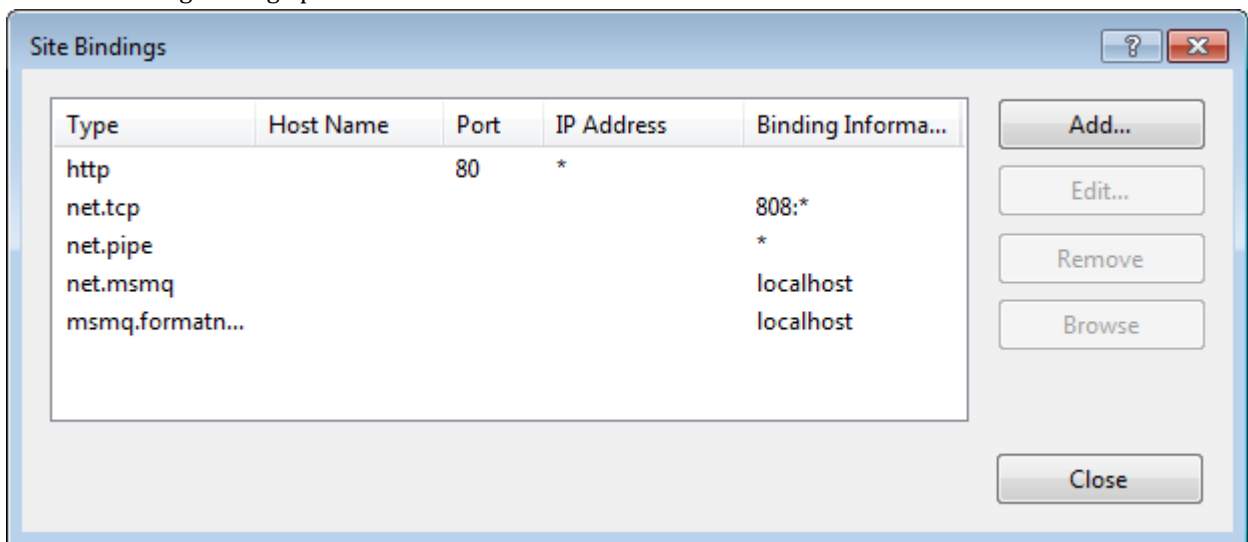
Site Bindings

?

| Type | Host Name | Port | IP Address | Binding Informa... |
|---|---|---|---|---|
| http | | 80 | * | |
| net.tcp | | | | 808:* |
| net.pipe | | | | * |
| net.msmq | | | | localhost |
| msmq.formatn... | | | | localhost |

Add...

Edit...

Remove

Browse

Close